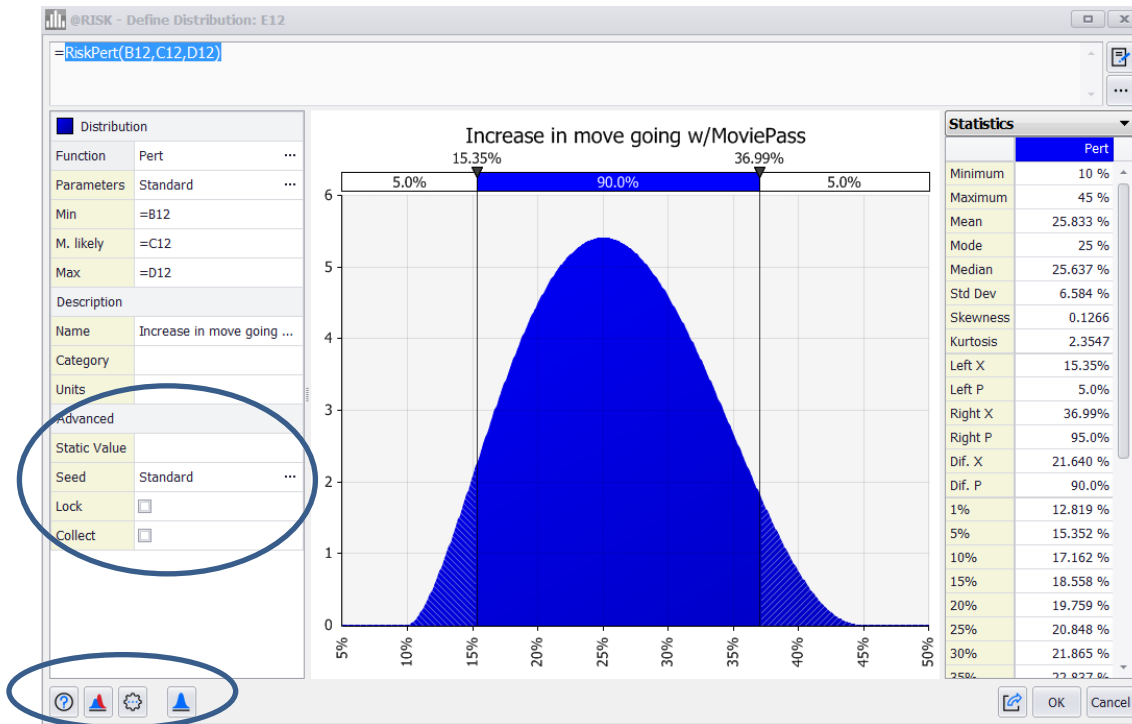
@RISK - Define Distribution: E12

=RiskPert(B12,C12,D12)

Distribution

| Function | Pert |
|---|---|
| Parameters | Standard |
| Min | =B12 |
| M. likely | =C12 |
| Max | =D12 |

Description

| Name | Increase in move going ... |
|---|---|
| Category | |
| Units | |

Advanced

| Static Value | |
|---|---|
| Seed | Standard |
| Lock | |
| Collect | |

Increase in move going w/MoviePass

15.35% 36.99%

5.0% 90.0% 5.0%

6 5 4 3 2 1 0

5% 10% 15% 20% 25% 30% 35% 40% 45% 50%

Statistics

| | Pert |
|---|---|
| Minimum | 10 % |
| Maximum | 45 % |
| Mean | 25.833 % |
| Mode | 25 % |
| Median | 25.637 % |
| Std Dev | 6.584 % |
| Skewness | 0.1266 |
| Kurtosis | 2.3547 |
| Left X | 15.35% |
| Left P | 5.0% |
| Right X | 36.99% |
| Right P | 95.0% |
| Dif. X | 21.640 % |
| Dif. P | 90.0% |
| 1% | 12.819 % |
| 5% | 15.352 % |
| 10% | 17.162 % |
| 15% | 18.558 % |
| 20% | 19.759 % |
| 25% | 20.848 % |
| 30% | 21.865 % |
| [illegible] | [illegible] |

OK Cancel